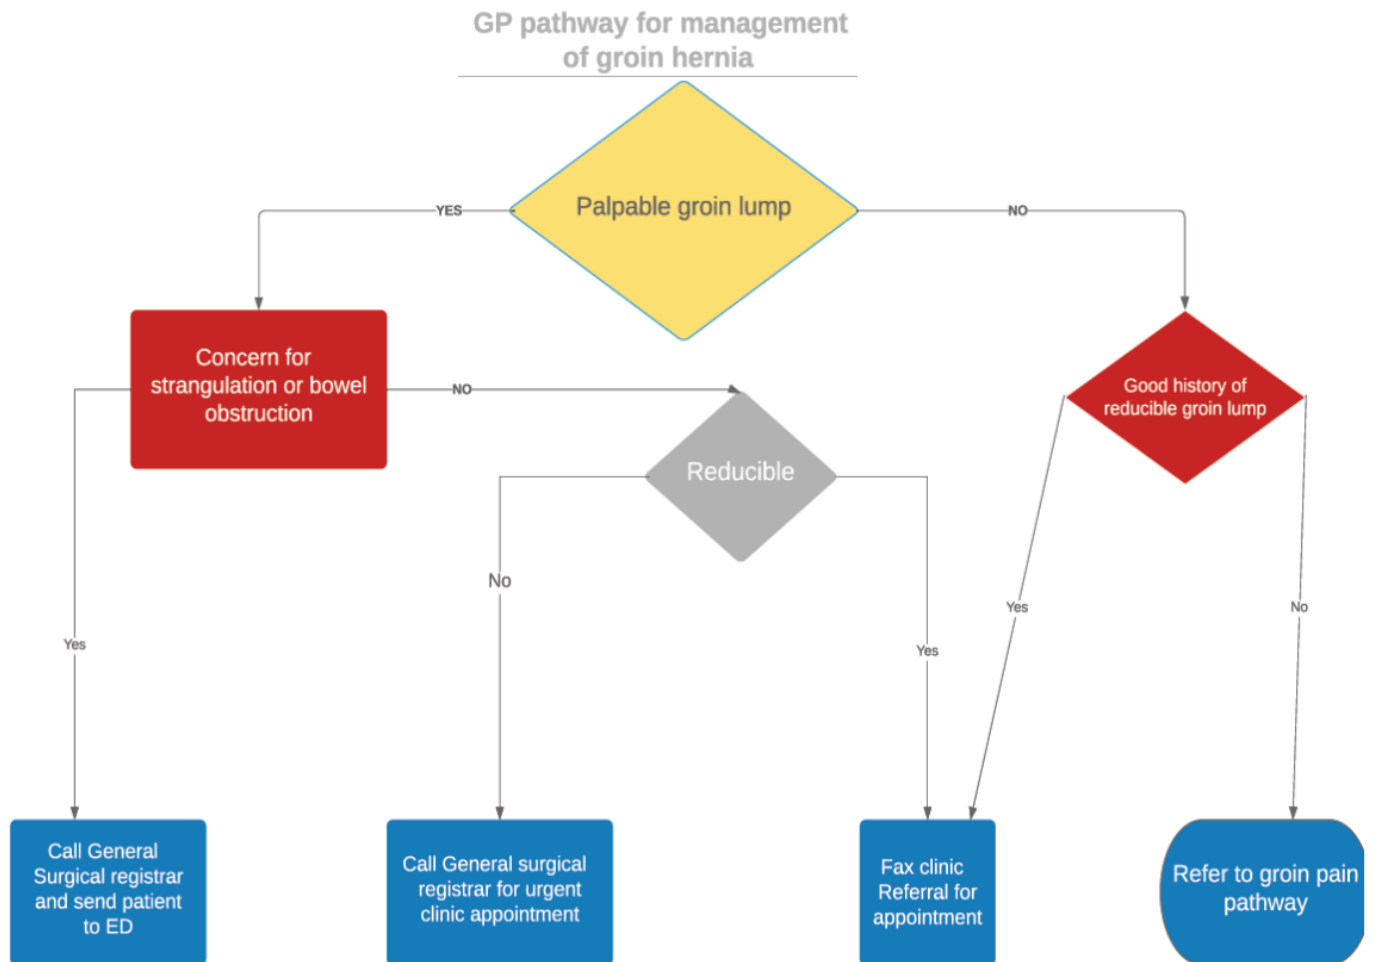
GP pathway for management of groin hernia

Palpable groin lump

YES

NO

Concern for strangulation or bowel obstruction

NO

Good history of reducible groin lump

Reducible

No

Yes

Yes

Yes

No

Call General Surgical registrar and send patient to ED

Call General surgical registrar for urgent clinic appointment

Fax clinic Referral for appointment

Refer to groin pain pathway